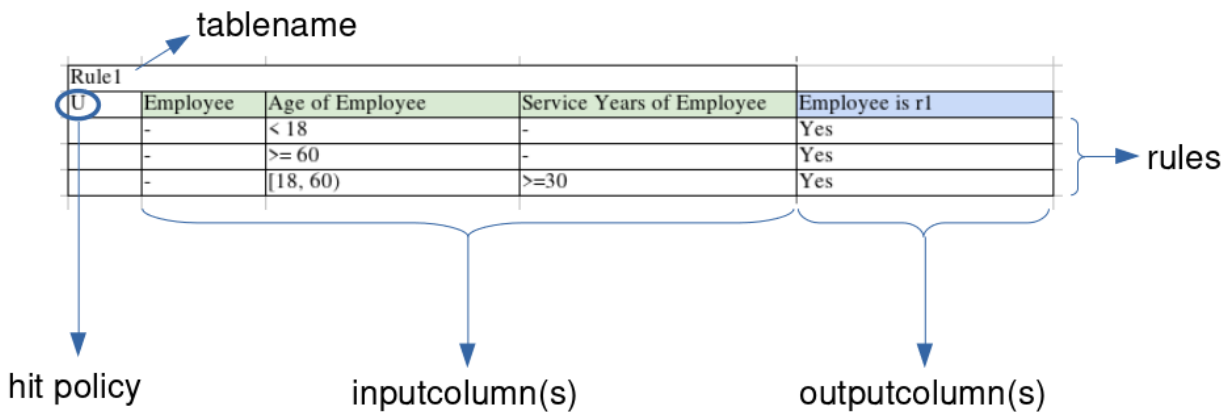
tablename

| Rule1 | | | | |
|---|---|---|---|---|
| U | Employee | Age of Employee | Service Years of Employee | Employee is r1 |
| | - | < 18 | - | Yes |
| | - | >= 60 | - | Yes |
| | - | [18, 60) | >=30 | Yes |

rules

hit policy

inputcolumn(s)

outputcolumn(s)